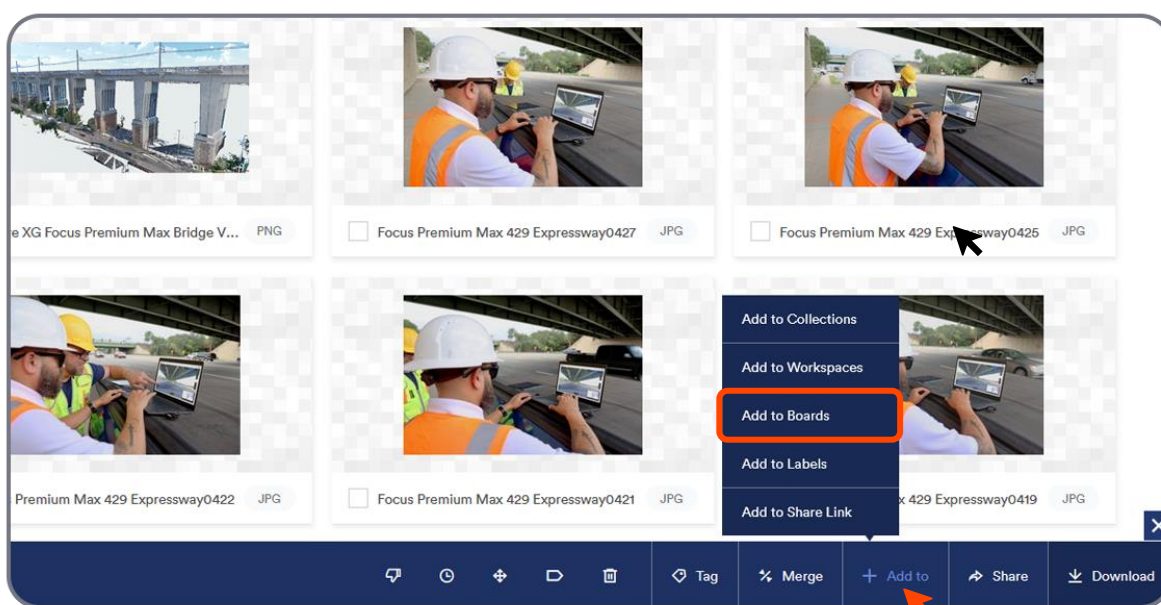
e XG Focus Premium Max Bridge V... PNG

Focus Premium Max 429 Expressway0427 JPG

Focus Premium Max 429 Ex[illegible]sway0425 JPG

Premium Max 429 Expressway0422 JPG

Focus Premium Max 429 Expressway0421 JPG

Add to Collections
Add to Workspaces
Add to Boards
Add to Labels
Add to Share Link

x 429 Expressway0419 JPG

Tag
Merge
+ Add to
Share
Download